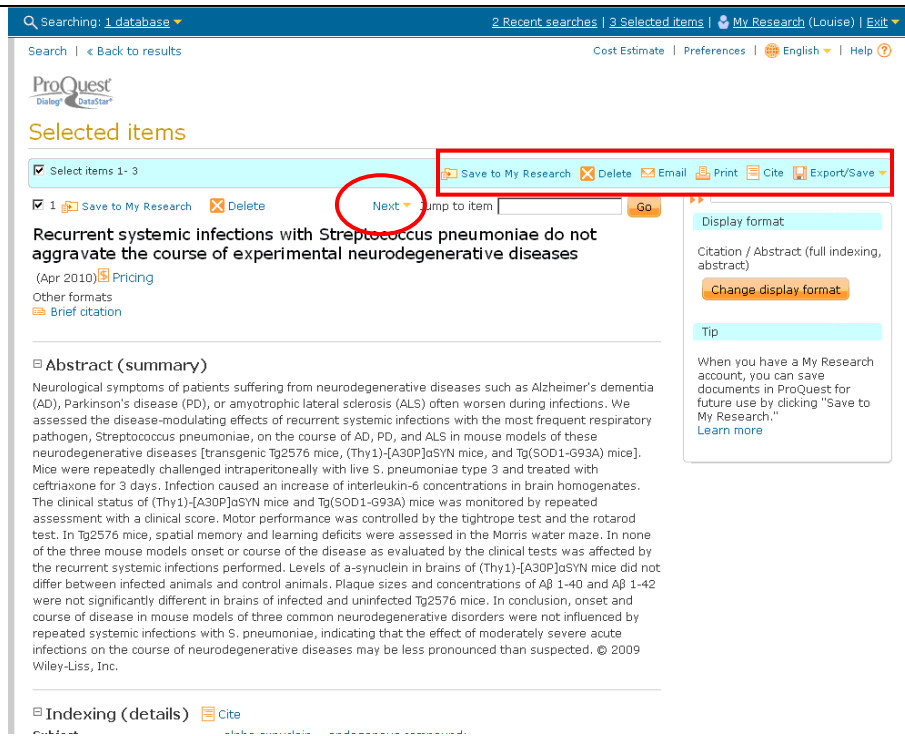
Searching: 1 database

2 Recent searches | 3 Selected items | My Research (Louise) | Exit

Search | « Back to results

Cost Estimate | Preferences | English | Help

ProQuest
Dialog DataStar

Selected items

Select items 1- 3

Save to My Research  Delete  Email  Print  Cite  Export/Save

1  Save to My Research  Delete

Next  Jump to item  Go

Recurrent systemic infections with Streptococcus pneumoniae do not aggravate the course of experimental neurodegenerative diseases

(Apr 2010) Pricing

Other formats
Brief citation

Abstract (summary)

Neurological symptoms of patients suffering from neurodegenerative diseases such as Alzheimer's dementia (AD), Parkinson's disease (PD), or amyotrophic lateral sclerosis (ALS) often worsen during infections. We assessed the disease-modulating effects of recurrent systemic infections with the most frequent respiratory pathogen, Streptococcus pneumoniae, on the course of AD, PD, and ALS in mouse models of these neurodegenerative diseases [transgenic Tg2576 mice, (Thy1)-[A30P]αSYN mice, and Tg(SOD1-G93A) mice]. Mice were repeatedly challenged intraperitoneally with live S. pneumoniae type 3 and treated with ceftriaxone for 3 days. Infection caused an increase of interleukin-6 concentrations in brain homogenates. The clinical status of (Thy1)-[A30P]αSYN mice and Tg(SOD1-G93A) mice was monitored by repeated assessment with a clinical score. Motor performance was controlled by the tightrope test and the rotarod test. In Tg2576 mice, spatial memory and learning deficits were assessed in the Morris water maze. In none of the three mouse models onset or course of the disease as evaluated by the clinical tests was affected by the recurrent systemic infections performed. Levels of a-synuclein in brains of (Thy1)-[A30P]αSYN mice did not differ between infected animals and control animals. Plaque sizes and concentrations of Aβ 1-40 and Aβ 1-42 were not significantly different in brains of infected and uninfected Tg2576 mice. In conclusion, onset and course of disease in mouse models of three common neurodegenerative disorders were not influenced by repeated systemic infections with S. pneumoniae, indicating that the effect of moderately severe acute infections on the course of neurodegenerative diseases may be less pronounced than suspected. © 2009 Wiley-Liss, Inc.

Indexing (details)  Cite

Display format

Citation / Abstract (full indexing, abstract)

Change display format

Tip

When you have a My Research account, you can save documents in ProQuest for future use by clicking "Save to My Research."
Learn more